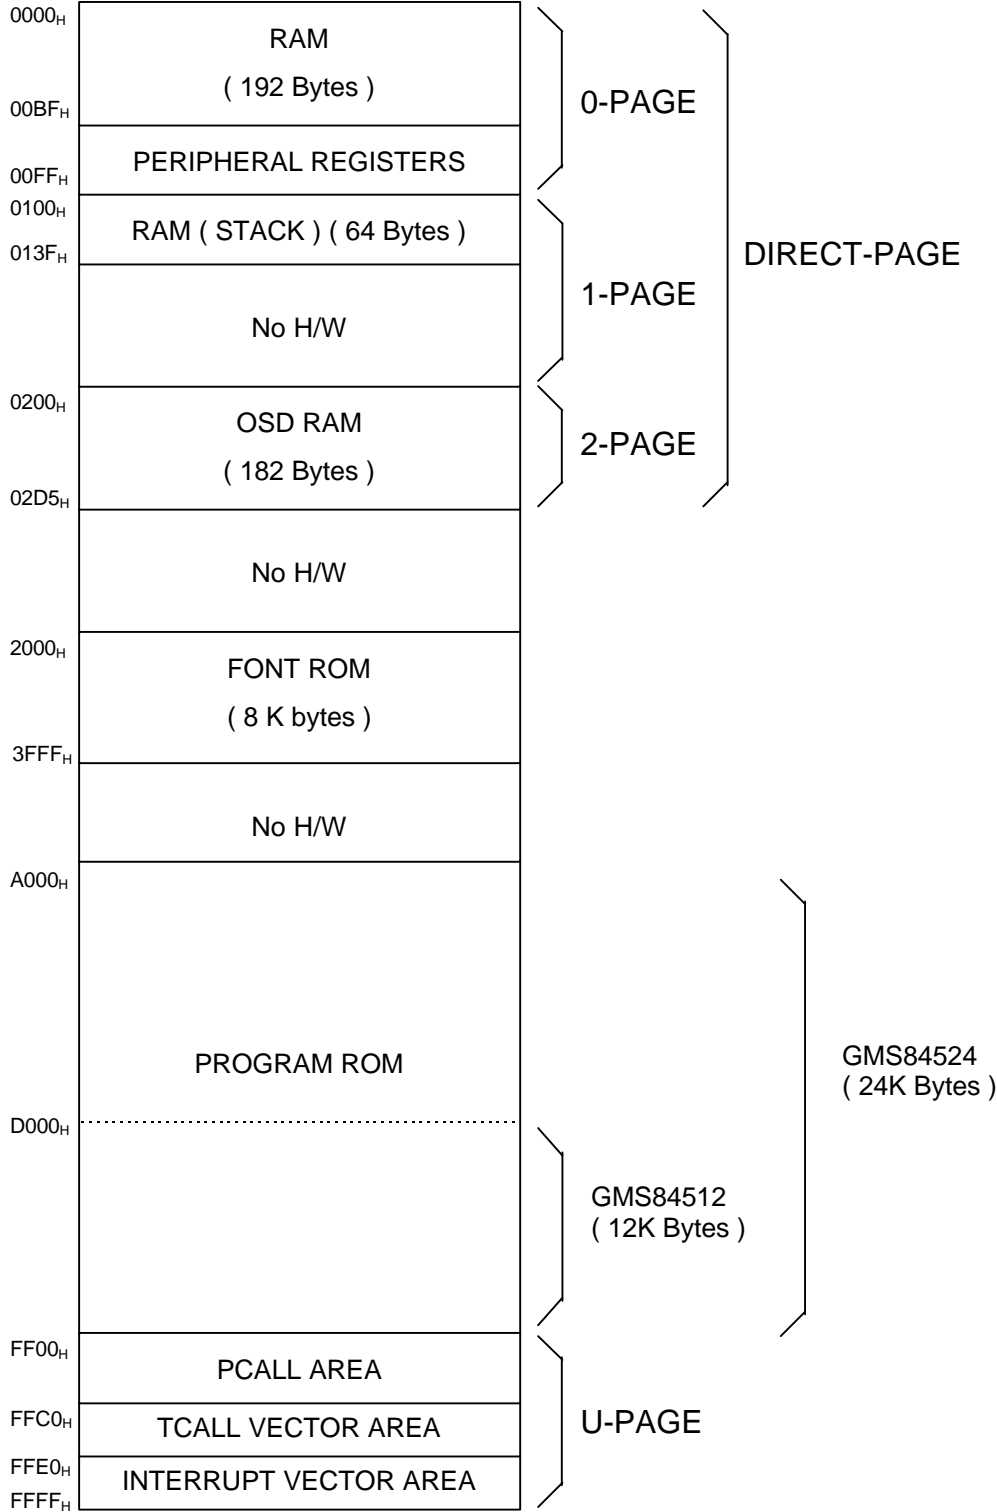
$0000_H$

RAM

( 192 Bytes )

$00BF_H$

PERIPHERAL REGISTERS

$00FF_H$

0-PAGE

$0100_H$

RAM ( STACK ) ( 64 Bytes )

$013F_H$

No H/W

1-PAGE

DIRECT-PAGE

$0200_H$

OSD RAM

( 182 Bytes )

$02D5_H$

2-PAGE

No H/W

$2000_H$

FONT ROM

( 8 K bytes )

$3FFF_H$

No H/W

$A000_H$

PROGRAM ROM

$D000_H$

GMS84524
( 24K Bytes )

GMS84512
( 12K Bytes )

$FF00_H$

PCALL AREA

$FFC0_H$

TCALL VECTOR AREA

$FFE0_H$

INTERRUPT VECTOR AREA

$FFFF_H$

U-PAGE